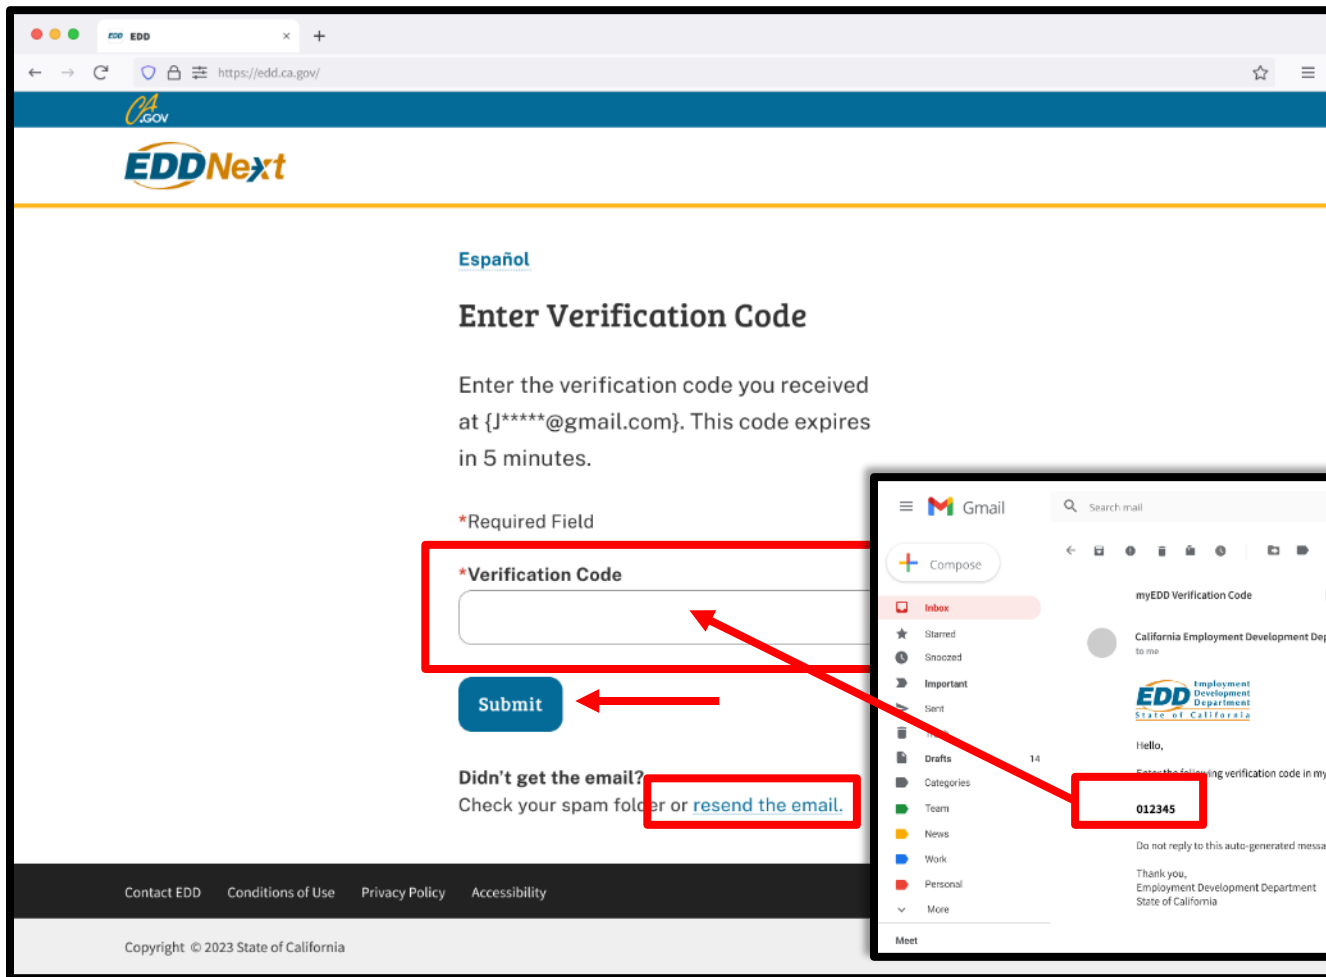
EDD EDD ×
https://edd.ca.gov/

CA.GOV

EDDNext

Español

Enter Verification Code

Enter the verification code you received at {J*****@gmail.com}. This code expires in 5 minutes.

*Required Field

*Verification Code

Submit

Didn't get the email?
Check your spam folder or resend the email.

Contact EDD Conditions of Use Privacy Policy Accessibility

Copyright © 2023 State of California

Gmail
Search mail
Compose
Inbox
Starred
Snoozed
Important
Sent
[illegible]
Drafts 14
Categories
Team
News
Work
Personal
More
Meet

myEDD Verification Code

California Employment Development Dep
to me

EDD Employment Development Department
State of California

Hello,

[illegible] verification code in my

012345

Do not reply to this auto-generated messa

Thank you,
Employment Development Department
State of California